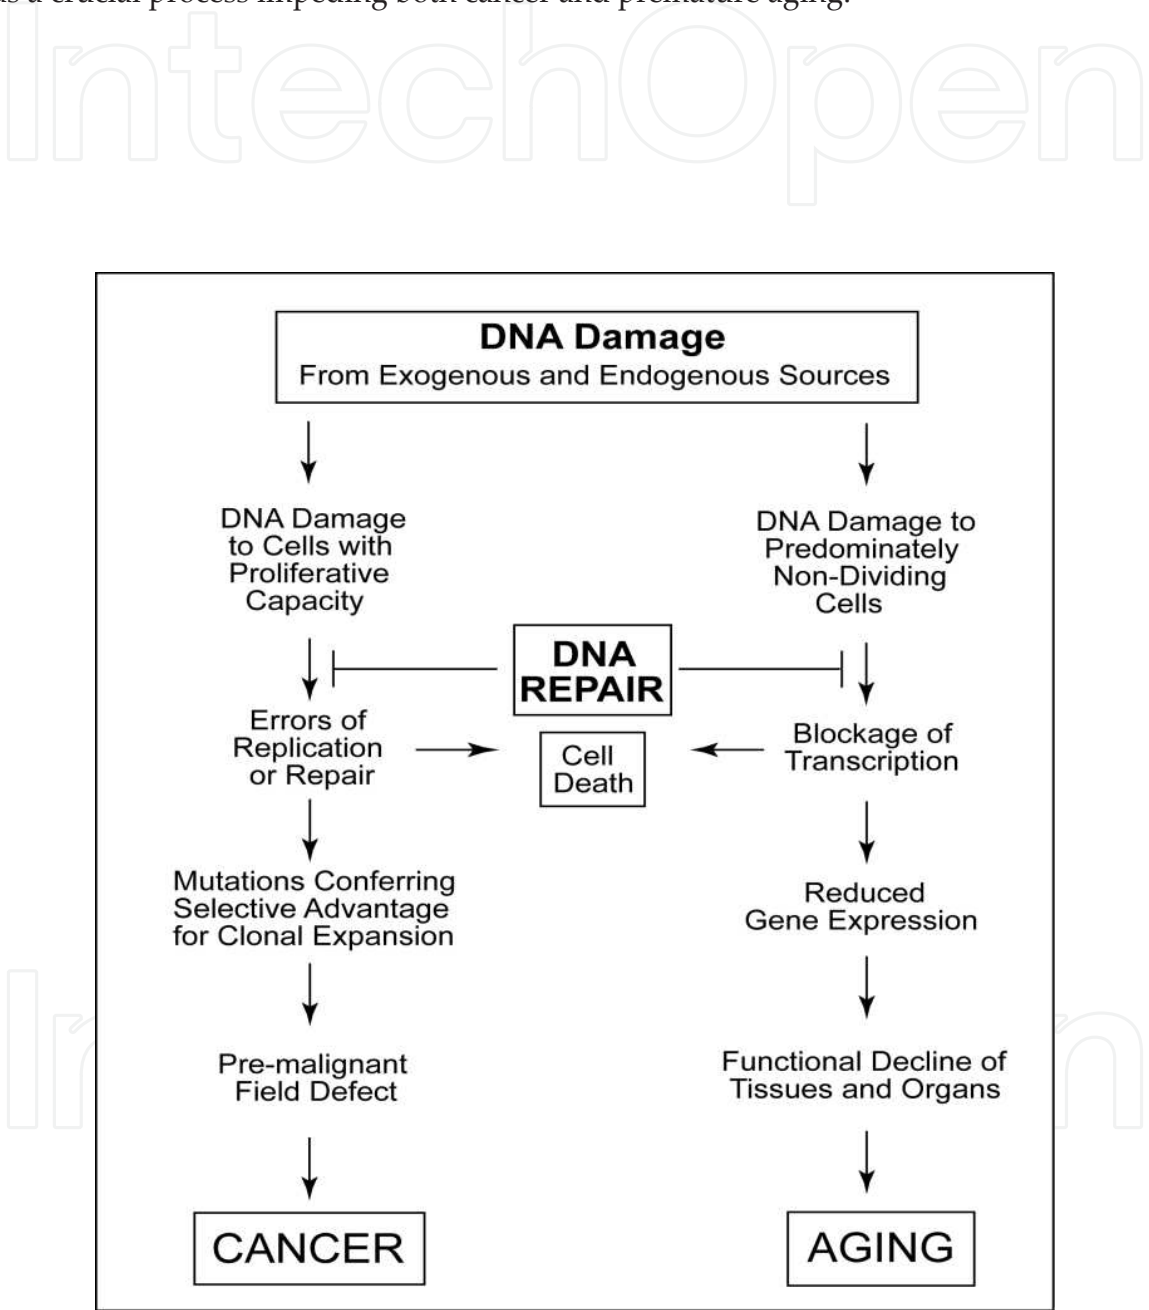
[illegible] a crucial process impeding both cancer and premature aging.

IntechOpen

DNA Damage
From Exogenous and Endogenous Sources

DNA Damage to Cells with Proliferative Capacity

DNA Damage to Predominately Non-Dividing Cells

DNA REPAIR

Errors of Replication or Repair

Cell Death

Blockage of Transcription

Mutations Conferring Selective Advantage for Clonal Expansion

Reduced Gene Expression

Pre-malignant Field Defect

Functional Decline of Tissues and Organs

CANCER

AGING

IntechOpen